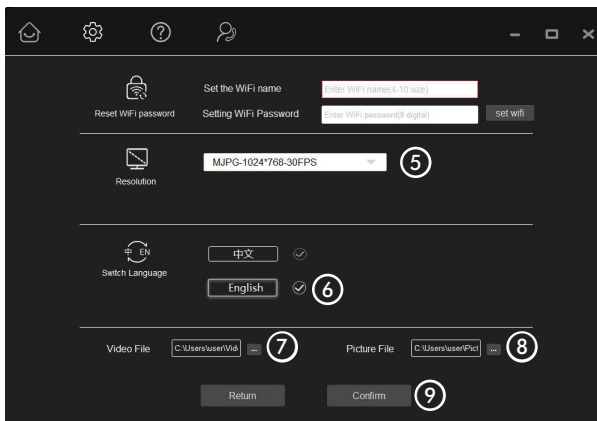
Reset WiFi password

Set the WiFi name
Enter WiFi name(4-10 size)

Setting WiFi Password
Enter WiFi password(8 digital)

set wifi

Resolution

MJPG-1024*768-30FPS

5

EN

Switch Language

中文

English

6

Video File
C:\Users\user\Vid
...
7

Picture File
C:\Users\user\Pict
...
8

Return

Confirm

9